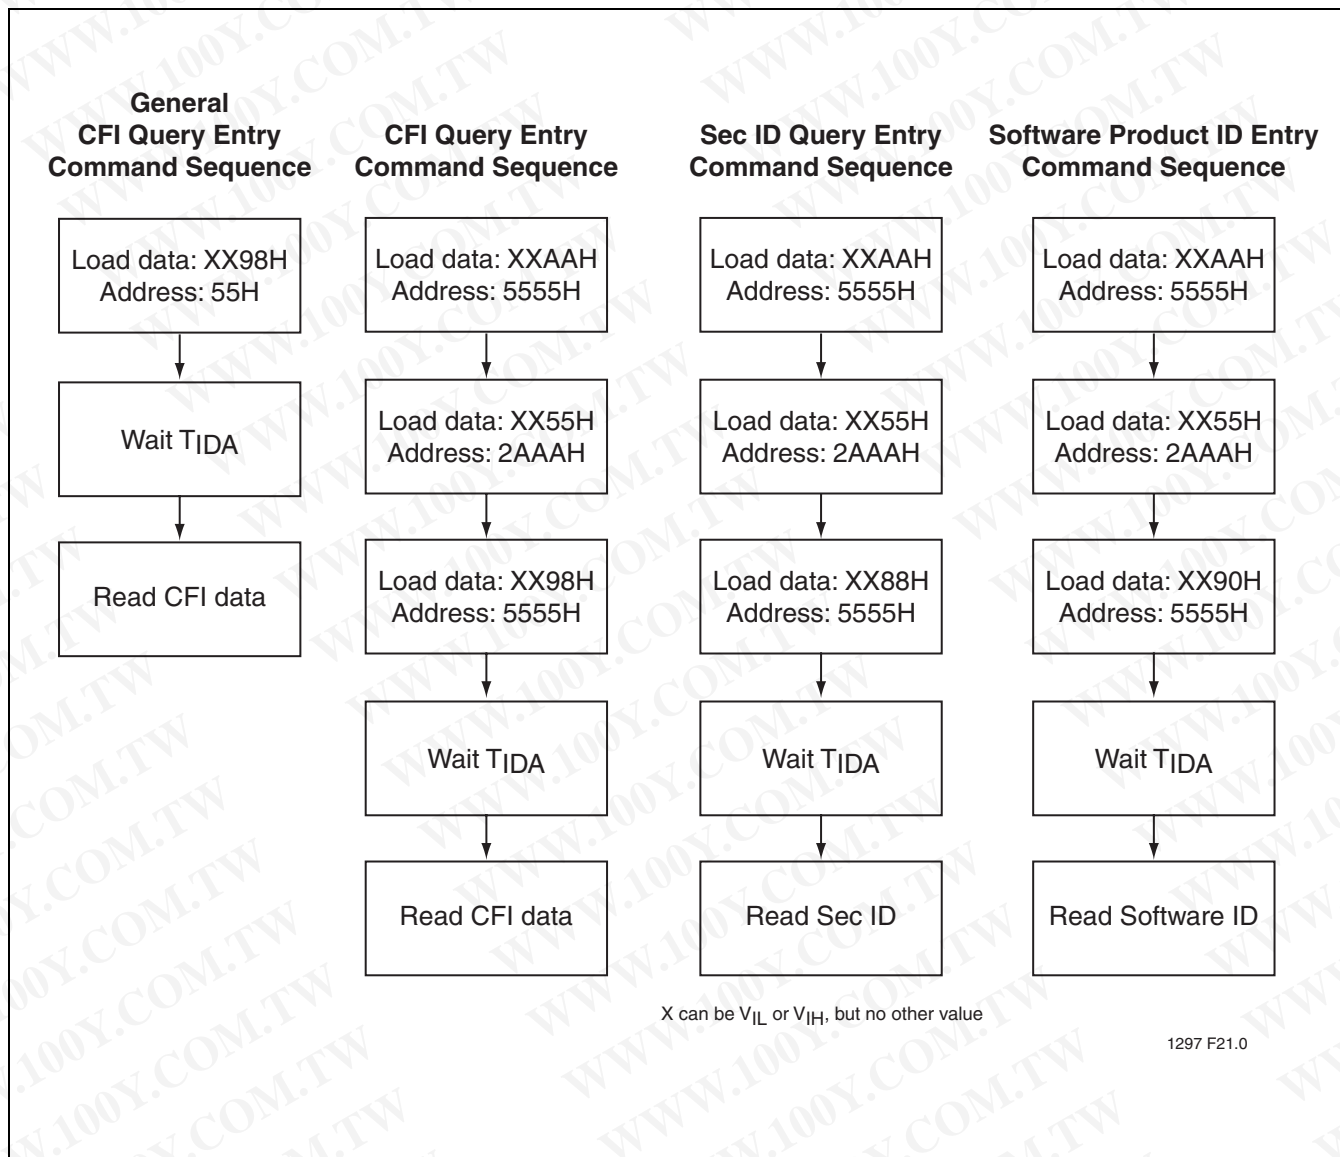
General CFI Query Entry Command Sequence

Load data: XX98H Address: 55H

Wait $T_{IDA}$

Read CFI data

CFI Query Entry Command Sequence

Load data: XXAAH Address: 5555H

Load data: XX55H Address: 2AAAH

Load data: XX98H Address: 5555H

Wait $T_{IDA}$

Read CFI data

Sec ID Query Entry Command Sequence

Load data: XXAAH Address: 5555H

Load data: XX55H Address: 2AAAH

Load data: XX88H Address: 5555H

Wait $T_{IDA}$

Read Sec ID

Software Product ID Entry Command Sequence

Load data: XXAAH Address: 5555H

Load data: XX55H Address: 2AAAH

Load data: XX90H Address: 5555H

Wait $T_{IDA}$

Read Software ID

X can be $V_{IL}$ or $V_{IH}$, but no other value

1297 F21.0

WWW.100Y.COM.TW